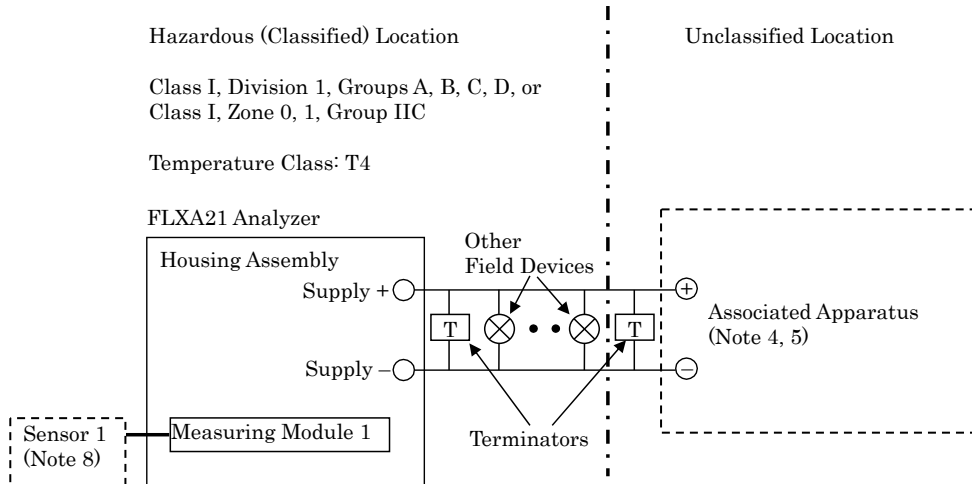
Hazardous (Classified) Location

Unclassified Location

Class I, Division 1, Groups A, B, C, D, or Class I, Zone 0, 1, Group IIC

Temperature Class: T4

FLXA21 Analyzer

Housing Assembly

Other Field Devices

Supply +

Supply –

T

T

+

–

Associated Apparatus (Note 4, 5)

Sensor 1 (Note 8)

Measuring Module 1

Terminators